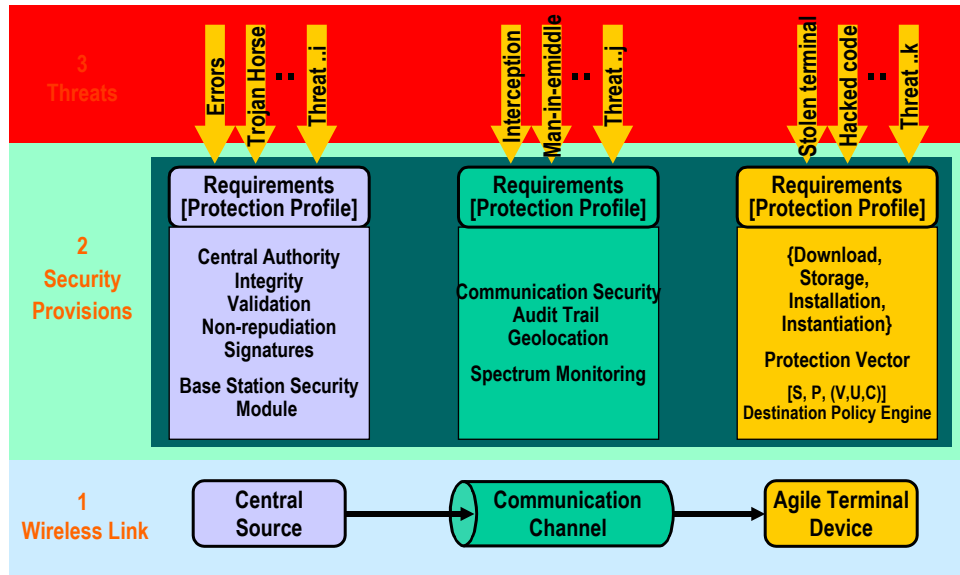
3
Threats

Errors
Trojan Horse
..
Threat ..i

Interception
Man-in-emiddle
..
Threat ..j

Stolen terminal
Hacked code
..
Threat ..k

2
Security
Provisions

Requirements
[Protection Profile]

Central Authority
Integrity
Validation
Non-repudiation
Signatures

Base Station Security Module

Requirements
[Protection Profile]

Communication Security
Audit Trail
Geolocation

Spectrum Monitoring

Requirements
[Protection Profile]

{Download,
Storage,
Installation,
Instantiation}

Protection Vector

[S, P, (V,U,C)]
Destination Policy Engine

1
Wireless Link

Central Source

Communication Channel

Agile Terminal Device